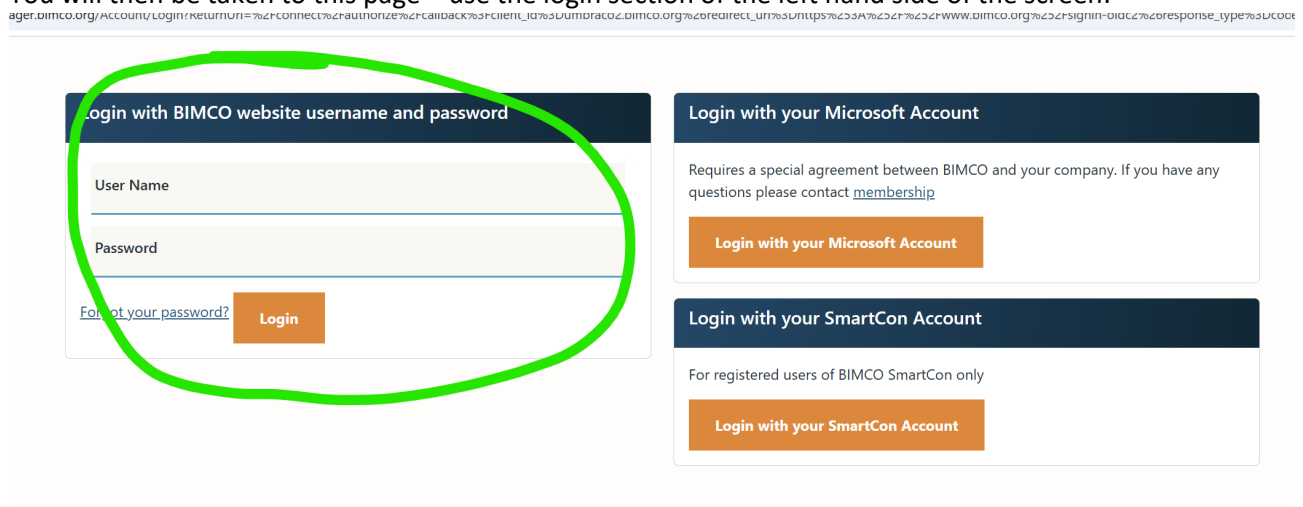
ager.bimco.org/Account/Login?ReturnUrl=%2Fconnect%2Fauthorize%2Fcallback%3Fclient_id%3Dumbraco2.bimco.org%26redirect_uri%3Dhttps%253A%252F%252Fwww.bimco.org%252Fsignin-oidc2%26response_type%3Dcode

Login with BIMCO website username and password

User Name

Password

Forgot your password? Login

Login with your Microsoft Account

Requires a special agreement between BIMCO and your company. If you have any questions please contact membership

Login with your Microsoft Account

Login with your SmartCon Account

For registered users of BIMCO SmartCon only

Login with your SmartCon Account